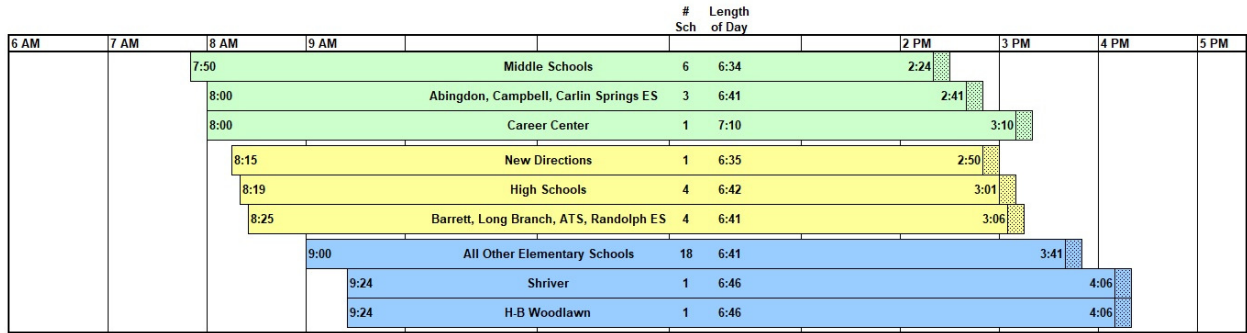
| 6 AM | 7 AM | 8 AM | 9 AM | | | # Sch | Length of Day | 2 PM | 3 PM | 4 PM | 5 PM |
|---|---|---|---|---|---|---|---|---|---|---|---|
| | | 7:50 | | Middle Schools | | 6 | 6:34 | 2:24 | | | |
| | | 8:00 | | Abingdon, Campbell, Carlin Springs ES | | 3 | 6:41 | 2:41 | | | |
| | | 8:00 | | Career Center | | 1 | 7:10 | | 3:10 | | |
| | | 8:15 | | New Directions | | 1 | 6:35 | 2:50 | | | |
| | | 8:19 | | High Schools | | 4 | 6:42 | | 3:01 | | |
| | | 8:25 | | Barrett, Long Branch, ATS, Randolph ES | | 4 | 6:41 | | 3:06 | | |
| | | | 9:00 | All Other Elementary Schools | | 18 | 6:41 | | 3:41 | | |
| | | | 9:24 | Shriver | | 1 | 6:46 | | | 4:06 | |
| | | | 9:24 | H-B Woodlawn | | 1 | 6:46 | | | 4:06 | |